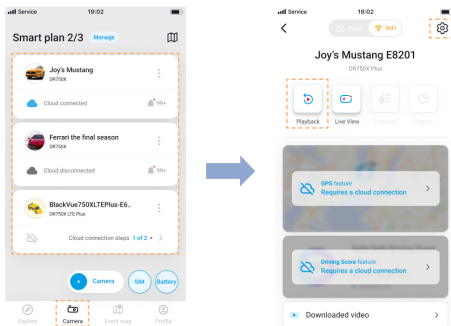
Service 19:02

Smart plan 2/3 Manage

Joy's Mustang
DR750X

Cloud connected 99+

Ferrari the final season
DR750X

Cloud disconnected 99+

BlackVue750XLTEPlus-E6..
DR750X LTE Plus

Cloud connection steps 1 of 2

+ Camera SIM Battery

Explore Camera Event map Profile

Service 19:02

Cloud WiFi

Joy's Mustang E8201
DR750X Plus

Playback Live View Tracking Report

GPS feature
Requires a cloud connection

Driving Score feature
Requires a cloud connection

Downloaded video